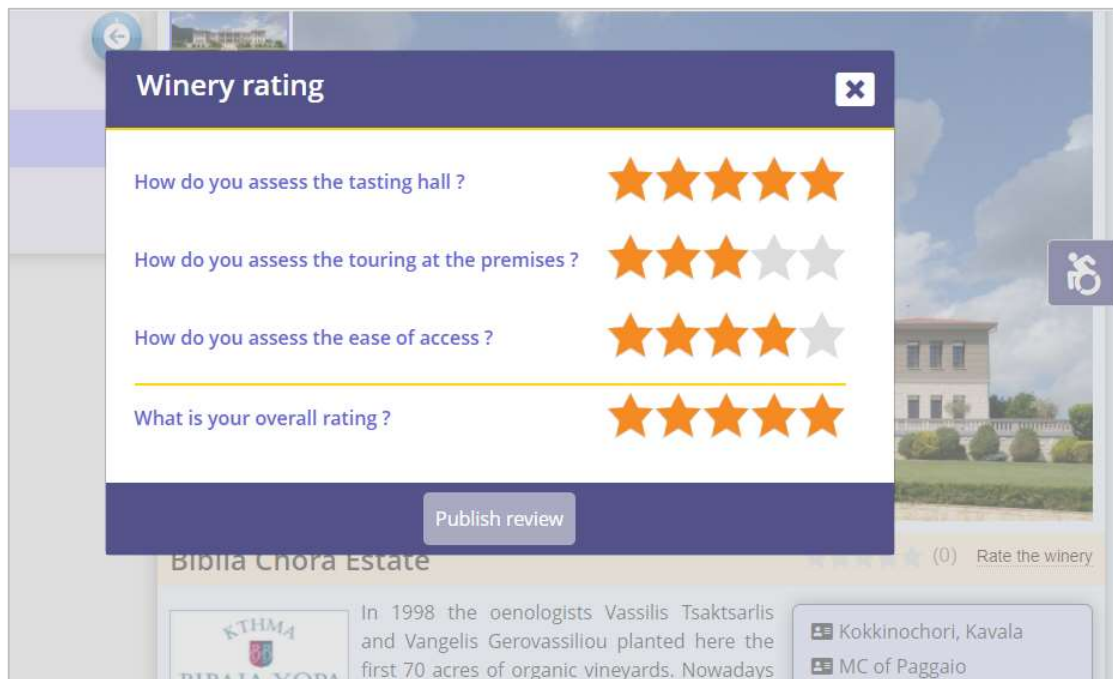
Winery rating

How do you assess the tasting hall ?

How do you assess the touring at the premises ?

How do you assess the ease of access ?

What is your overall rating ?

Publish review

Biblia Chora Estate

(0) Rate the winery

KTHMA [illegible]

In 1998 the oenologists Vassilis Tsaktsarlis and Vangelis Gerovassiliou planted here the first 70 acres of organic vineyards. Nowadays

Kokkinochori, Kavala

MC of Paggaio